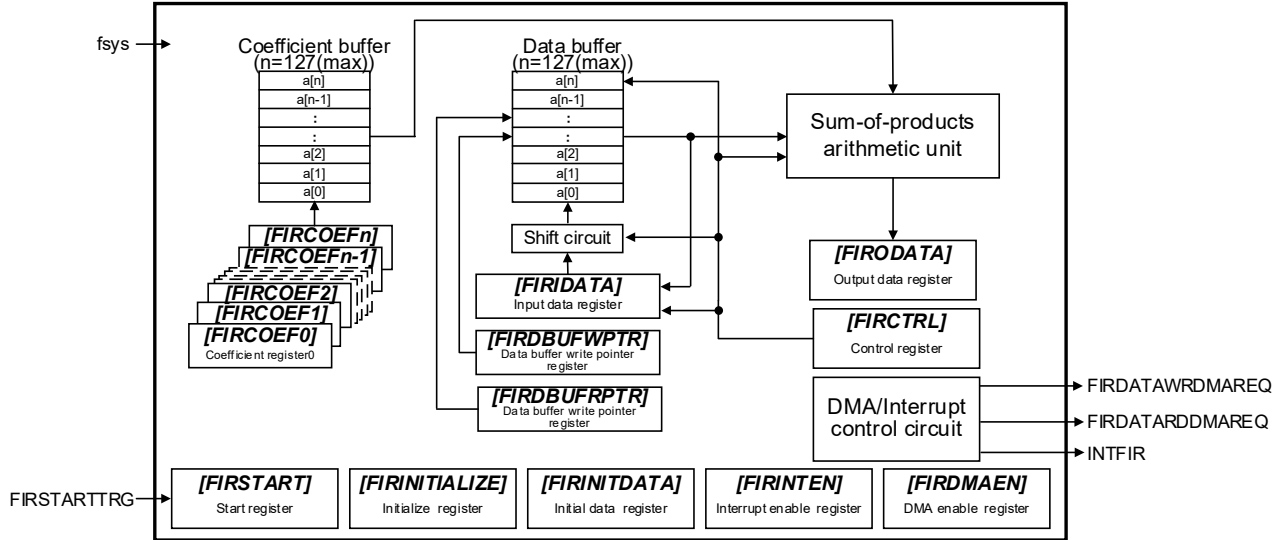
fsys

Coefficient buffer (n=127(max))

a[n]
a[n-1]
:
:
a[2]
a[1]
a[0]

[FIRCOEFn]
[FIRCOEFn-1]
[FIRCOEF2]
[FIRCOEF1]
[FIRCOEF0]
Coefficient register0

Data buffer (n=127(max))

a[n]
a[n-1]
:
:
a[2]
a[1]
a[0]

Shift circuit

[FIRIDATA]
Input data register

[FIRDBUFWPTR]
Data buffer write pointer register

[FIRDBUFRPTR]
Data buffer write pointer register

Sum-of-products arithmetic unit

[FIRODATA]
Output data register

[FIRCTRL]
Control register

DMA/Interrupt control circuit

FIRDATAWRDMAREQ
FIRDATARDDMAREQ
INTFIR

FIRSTARTTRG

[FIRSTART]
Start register

[FIRINITIALIZE]
Initialize register

[FIRINITDATA]
Initial data register

[FIRINTEN]
Interrupt enable register

[FIRDMAEN]
DMA enable register